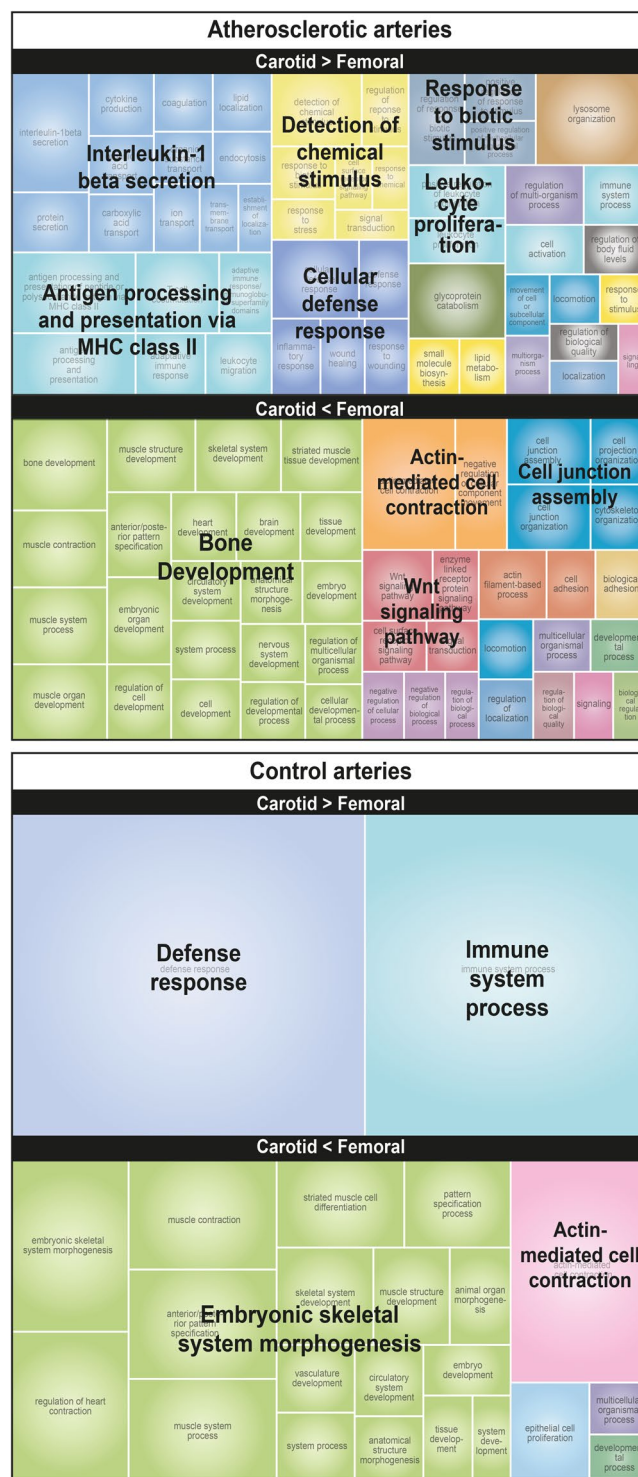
Atherosclerotic arteries

Carotid > Femoral

interleukin-1beta secretion, cytokine production, coagulation, lipid localization, acid transport, endocytosis, protein secretion, carboxylic acid transport, ion transport, trans-membrane transport, establishment of localization

Interleukin-1 beta secretion

antigen processing and presentation of peptide or polysaccharide antigen via MHC class II, adaptive immune response/immunoglobulin superfamily domains, antigen processing and presentation, adaptive immune response, leukocyte migration

Antigen processing and presentation via MHC class II

detection of chemical stimulus, regulation of response to stimulus, response to stress, cell surface receptor signaling pathway, response to chemical, signal transduction

Detection of chemical stimulus

Cellular defense response

defense response, inflammatory response, wound healing, response to wounding

positive regulation of response to stimulus, biotic stimulus, positive regulation of cellular process

Response to biotic stimulus

lysosome organization

leukocyte proliferation

Leuko-cyte prolifera-tion

regulation of multi-organism process, immune system process, cell activation, regulation of body fluid levels, glycoprotein catabolism, movement of cell or subcellular component, locomotion, response to stimulus, regulation of biological quality, small molecule biosynthesis, lipid metabolism, multiorganism process, localization, signaling

Carotid < Femoral

bone development, muscle structure development, skeletal system development, striated muscle tissue development, muscle contraction, anterior/posterior pattern specification, heart development, brain development, tissue development, circulatory system development, anatomical structure morphogenesis, embryo development, muscle system process, embryonic organ development, system process, nervous system development, regulation of multicellular organismal process, muscle organ development, regulation of cell development, cell development, regulation of developmental process, cellular developmental process

Bone Development

cell contraction, negative regulation of cellular component movement

Actin-mediated cell contraction

Wnt signaling pathway, enzyme linked receptor protein signaling pathway, cell surface receptor signaling pathway, signal transduction

Wnt signaling pathway

negative regulation of cellular process, negative regulation of biological process, regulation of biological process

actin filament-based process, cell adhesion, biological adhesion, locomotion, multicellular organismal process, developmental process, regulation of localization, regulation of biological quality, signaling, biological regulation

cell junction assembly, cell projection organization, cell junction organization, cytoskeleton organization

Cell junction assembly

Control arteries

Carotid > Femoral

Defense response

defense response

Immune system process

immune system process

Carotid < Femoral

embryonic skeletal system morphogenesis, muscle contraction, striated muscle cell differentiation, pattern specification process, anterior/posterior pattern specification, skeletal system development, muscle structure development, animal organ morphogenesis, regulation of heart contraction, vasculature development, circulatory system development, embryo development, muscle system process, system process, anatomical structure morphogenesis, tissue development, system development

Embryonic skeletal system morphogenesis

Actin-mediated cell contraction

actin-mediated cell contraction

epithelial cell proliferation, multicellular organismal process, developmental process